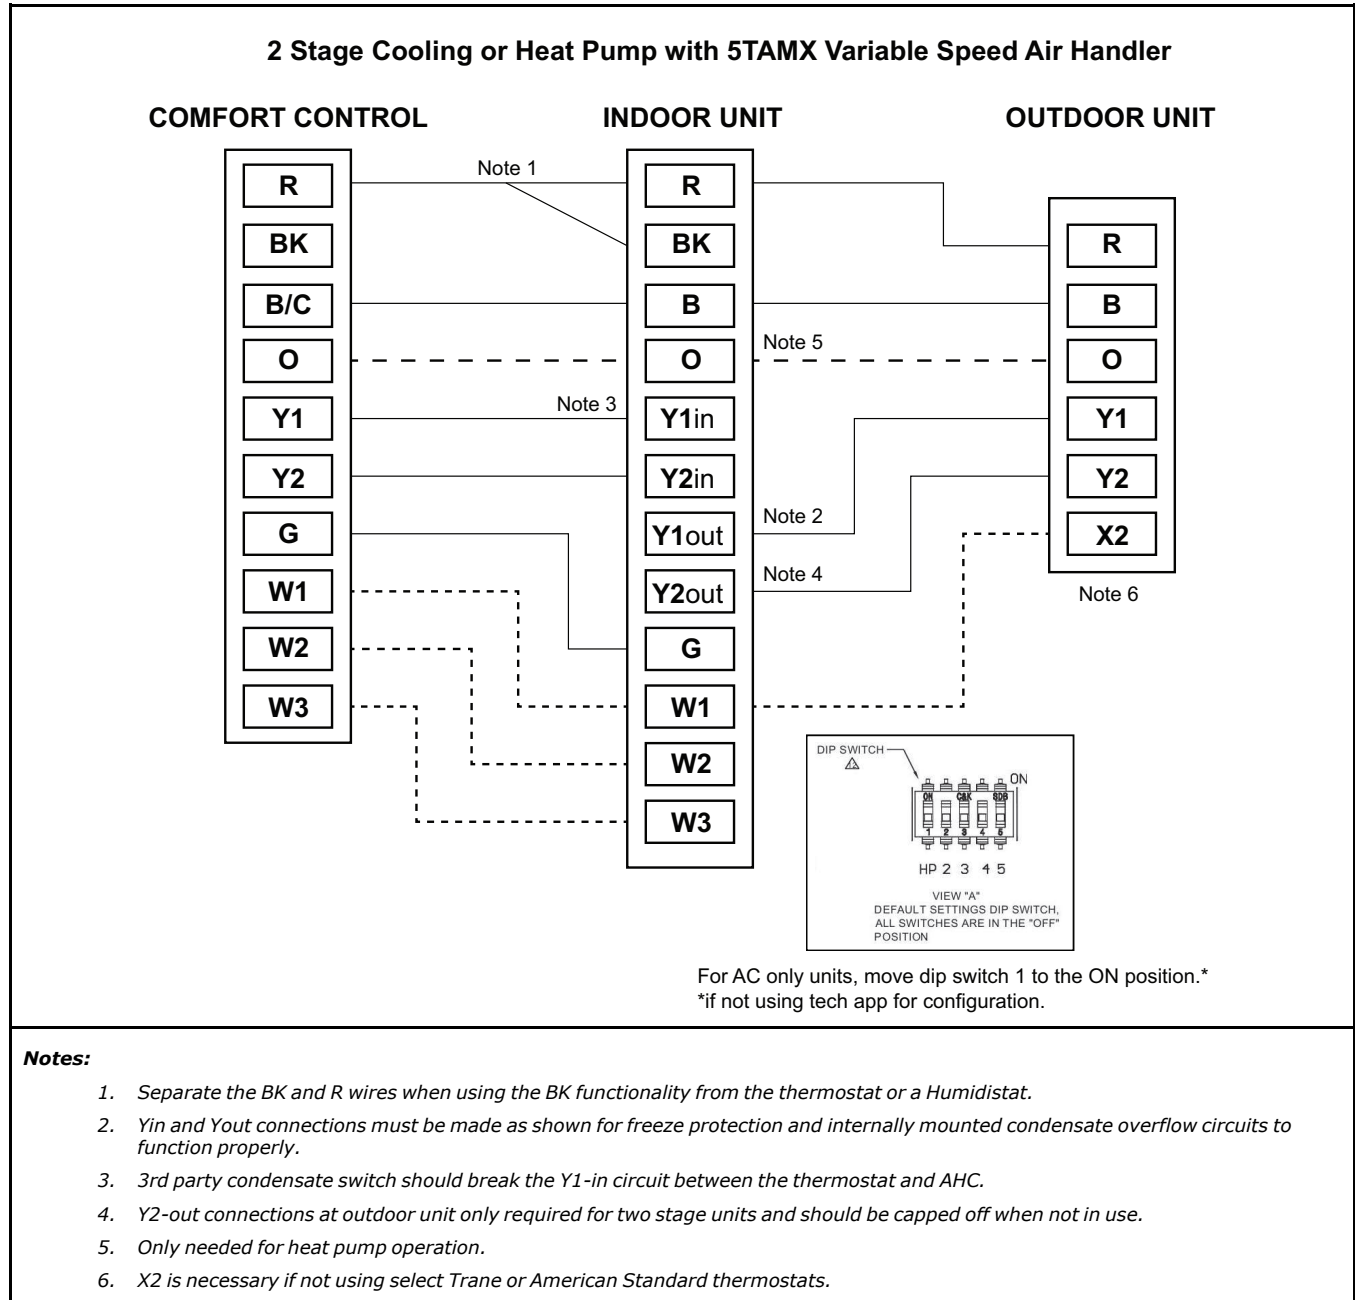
2 Stage Cooling or Heat Pump with 5TAMX Variable Speed Air Handler

COMFORT CONTROL

R
BK
B/C
O
Y1
Y2
G
W1
W2
W3

INDOOR UNIT

Note 1

R
BK
B
O
Note 3
Y1in
Y2in
Y1out
Y2out
G
W1
W2
W3

Note 5
Note 2
Note 4

OUTDOOR UNIT

R
B
O
Y1
Y2
X2

Note 6

DIP SWITCH
ON
ON C&K SDB
1 2 3 4 5
HP 2 3 4 5
VIEW "A"
DEFAULT SETTINGS DIP SWITCH, ALL SWITCHES ARE IN THE "OFF" POSITION

For AC only units, move dip switch 1 to the ON position.*
*if not using tech app for configuration.

Notes:

1. Separate the BK and R wires when using the BK functionality from the thermostat or a Humidistat.
2. Yin and Yout connections must be made as shown for freeze protection and internally mounted condensate overflow circuits to function properly.
3. 3rd party condensate switch should break the Y1-in circuit between the thermostat and AHC.
4. Y2-out connections at outdoor unit only required for two stage units and should be capped off when not in use.
5. Only needed for heat pump operation.
6. X2 is necessary if not using select Trane or American Standard thermostats.